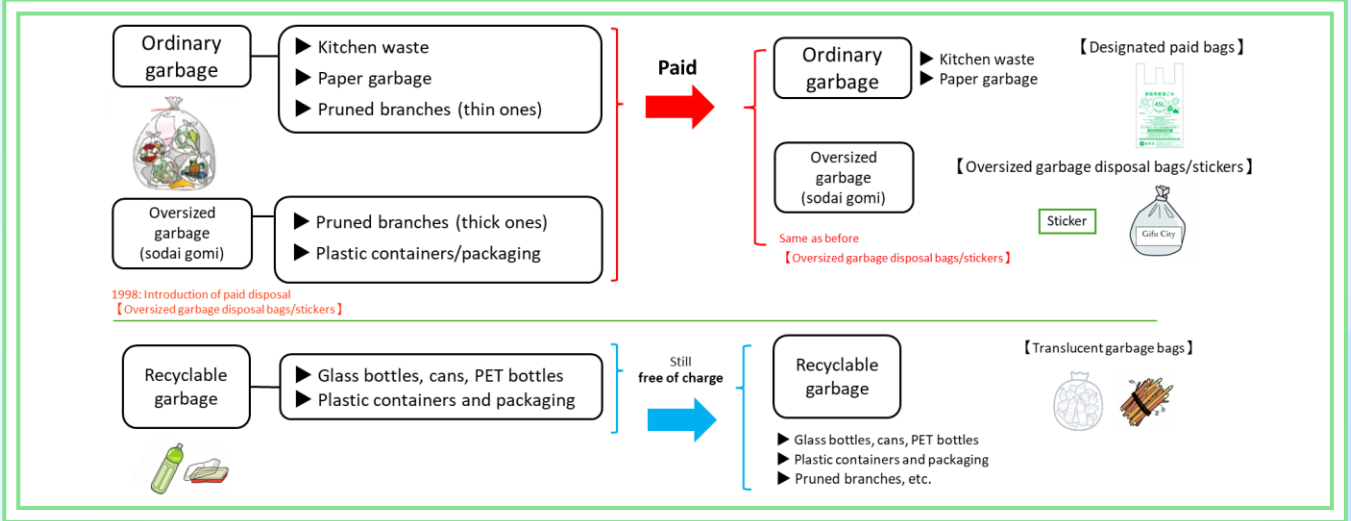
Ordinary garbage

▶ Kitchen waste
▶ Paper garbage
▶ Pruned branches (thin ones)

Oversized garbage (sodai gomi)

▶ Pruned branches (thick ones)
▶ Plastic containers/packaging

1998: Introduction of paid disposal
【Oversized garbage disposal bags/stickers】

Paid

Ordinary garbage

▶ Kitchen waste
▶ Paper garbage

【Designated paid bags】

Oversized garbage (sodai gomi)

【Oversized garbage disposal bags/stickers】

Sticker

Gifu City

Same as before
【Oversized garbage disposal bags/stickers】

Recyclable garbage

▶ Glass bottles, cans, PET bottles
▶ Plastic containers and packaging

Still free of charge

Recyclable garbage

【Translucent garbage bags】

▶ Glass bottles, cans, PET bottles
▶ Plastic containers and packaging
▶ Pruned branches, etc.